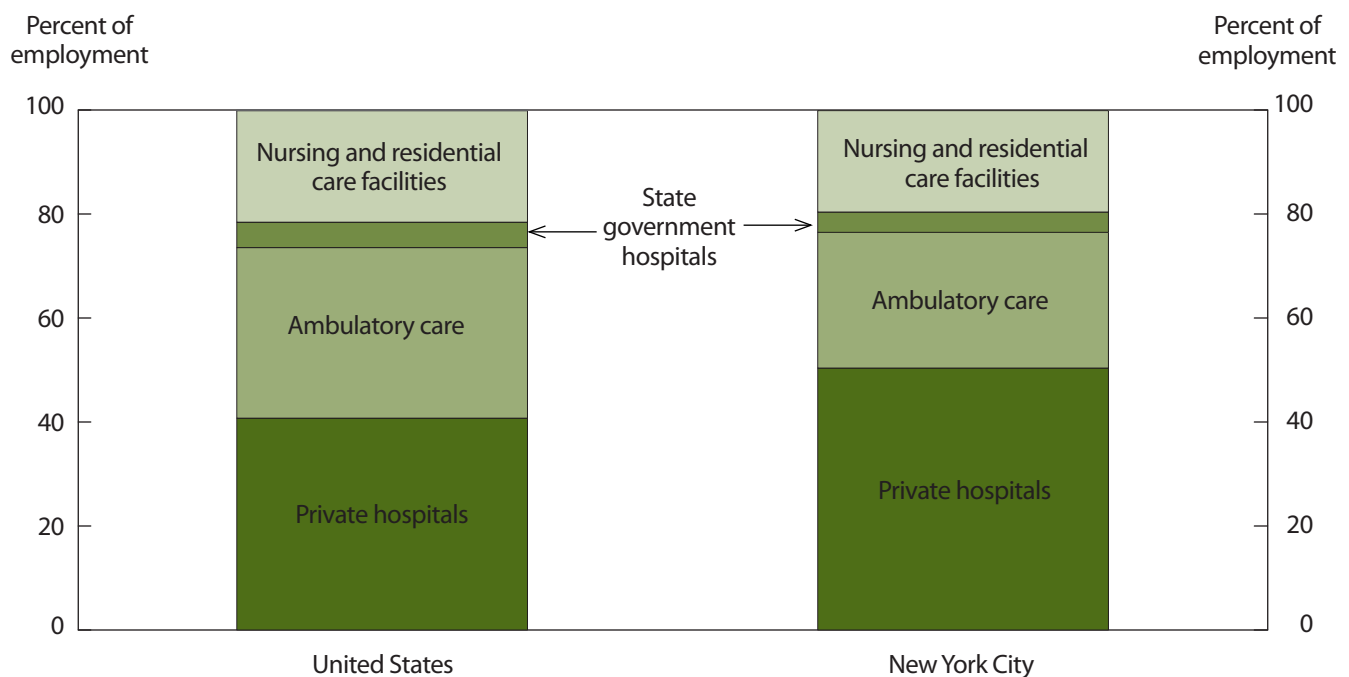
Percent of employment

Percent of employment

100
80
60
40
20
0

100
80
60
40
20
0

Nursing and residential care facilities

Ambulatory care

Private hospitals

State government hospitals

Nursing and residential care facilities

Ambulatory care

Private hospitals

United States

New York City